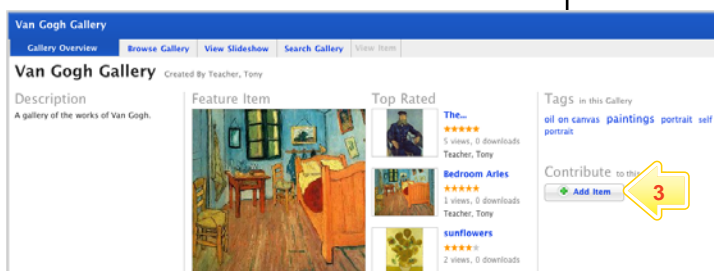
Van Gogh Gallery

Gallery Overview | Browse Gallery | View Slideshow | Search Gallery | View Item

Van Gogh Gallery Created By Teacher, Tony

Description

A gallery of the works of Van Gogh.

Feature Item

Top Rated

The...
★★★★★
5 views, 0 downloads
Teacher, Tony

Bedroom Arles
★★★★★
1 views, 0 downloads
Teacher, Tony

sunflowers
★★★★
2 views, 0 downloads

Tags in this Gallery

oil on canvas paintings portrait self portrait

Contribute to this

Add Item

3